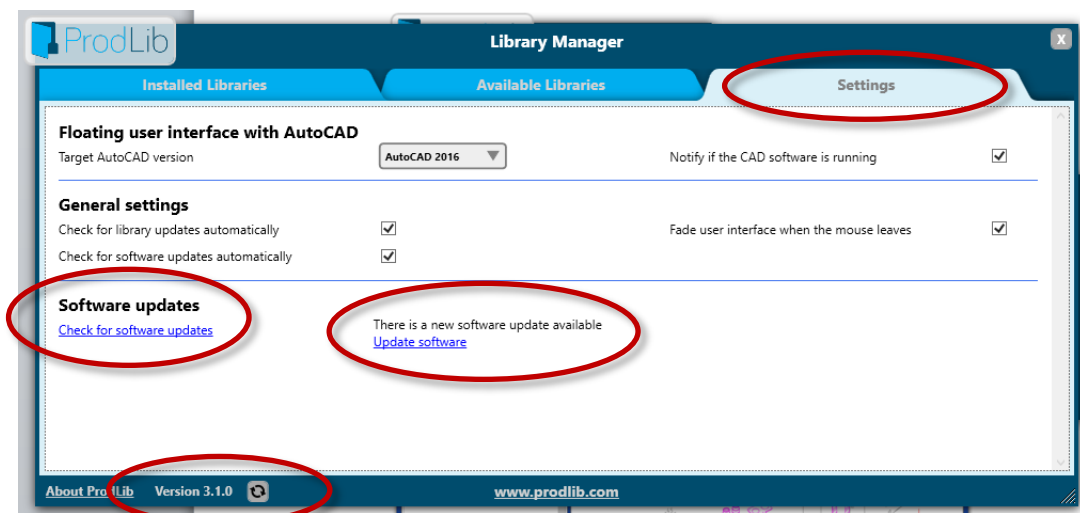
ProdLib

Library Manager

X

Installed Libraries

Available Libraries

Settings

Floating user interface with AutoCAD

Target AutoCAD version

AutoCAD 2016

Notify if the CAD software is running

General settings

Check for library updates automatically

Fade user interface when the mouse leaves

Check for software updates automatically

Software updates

Check for software updates

There is a new software update available

Update software

About ProdLib

Version 3.1.0

www.prodlib.com